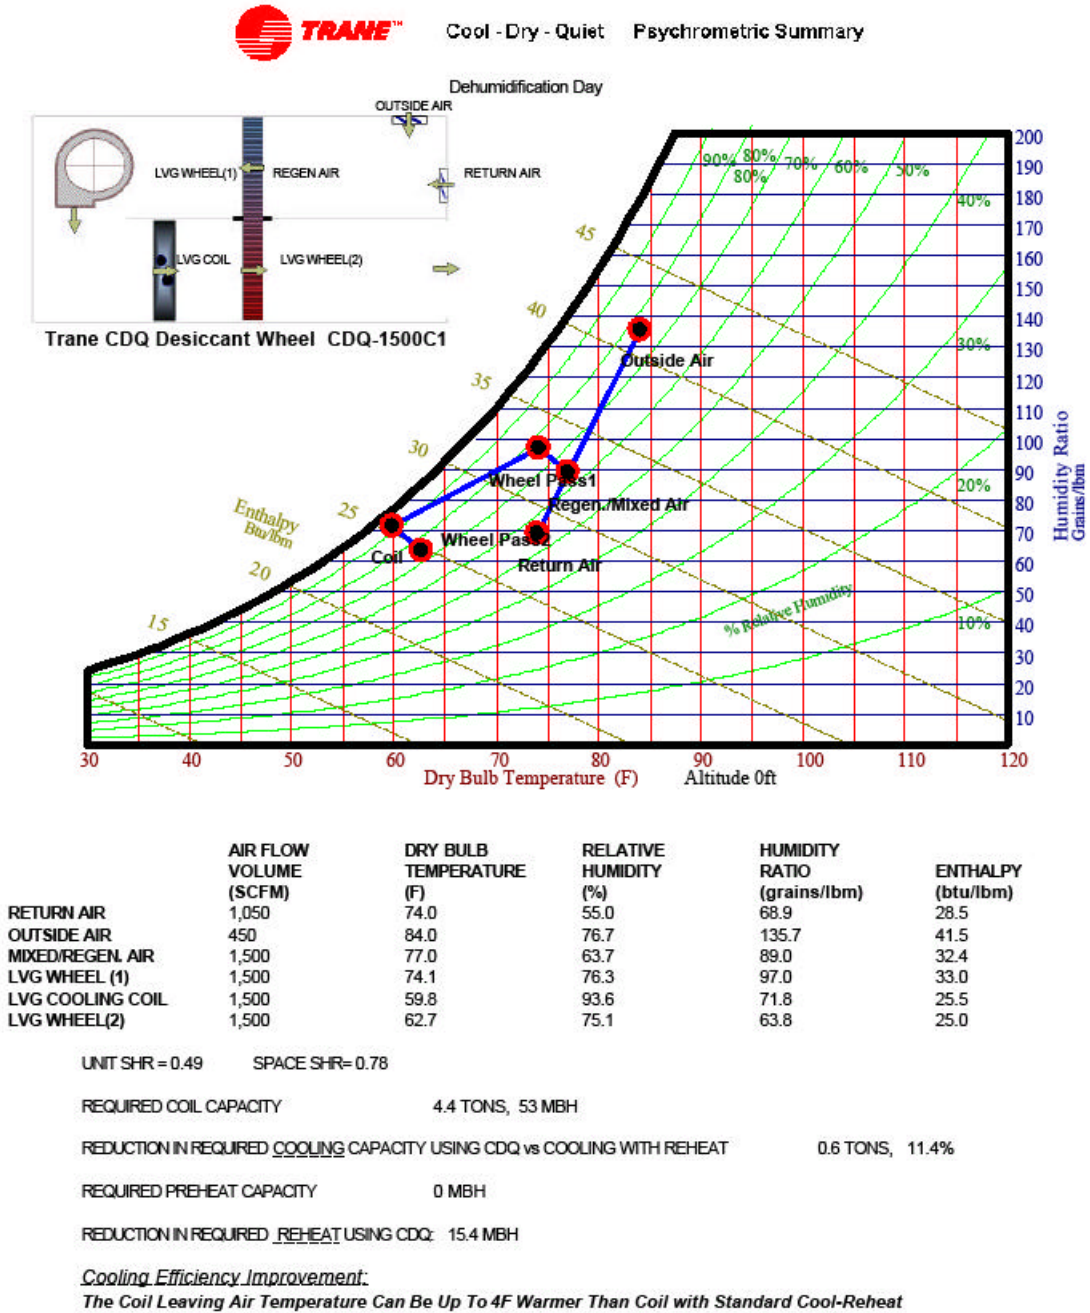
TRANE™ Cool - Dry - Quiet Psychrometric Summary

Dehumidification Day

OUTSIDE AIR
LVG WHEEL(1) REGEN AIR
RETURN AIR
LVG COIL LVG WHEEL(2)

Trane CDQ Desiccant Wheel CDQ-1500C1

90% 80% 80% 70% 60% 50% 40% 30% 20% 10%
45 40 35 30 25 20 15
Enthalpy Btu/lbm
% Relative Humidity

Outside Air
Wheel Pass1
Regen./Mixed Air
Wheel Pass2
Coil
Return Air

200 190 180 170 160 150 140 130 120 110 100 90 80 70 60 50 40 30 20 10
Humidity Ratio Grains/lbm

30 40 50 60 70 80 90 100 110 120
Dry Bulb Temperature (F) Altitude 0ft

| | AIR FLOW VOLUME (SCFM) | DRY BULB TEMPERATURE (F) | RELATIVE HUMIDITY (%) | HUMIDITY RATIO (grains/lbm) | ENTHALPY (btu/lbm) |
|---|---|---|---|---|---|
| RETURN AIR | 1,050 | 74.0 | 55.0 | 68.9 | 28.5 |
| OUTSIDE AIR | 450 | 84.0 | 76.7 | 135.7 | 41.5 |
| MIXED/REGEN. AIR | 1,500 | 77.0 | 63.7 | 89.0 | 32.4 |
| LVG WHEEL (1) | 1,500 | 74.1 | 76.3 | 97.0 | 33.0 |
| LVG COOLING COIL | 1,500 | 59.8 | 93.6 | 71.8 | 25.5 |
| LVG WHEEL(2) | 1,500 | 62.7 | 75.1 | 63.8 | 25.0 |

UNIT SHR = 0.49 SPACE SHR= 0.78

REQUIRED COIL CAPACITY 4.4 TONS, 53 MBH

REDUCTION IN REQUIRED COOLING CAPACITY USING CDQ vs COOLING WITH REHEAT 0.6 TONS, 11.4%

REQUIRED PREHEAT CAPACITY 0 MBH

REDUCTION IN REQUIRED REHEAT USING CDQ: 15.4 MBH

Cooling Efficiency Improvement:
The Coil Leaving Air Temperature Can Be Up To 4F Warmer Than Coil with Standard Cool-Reheat